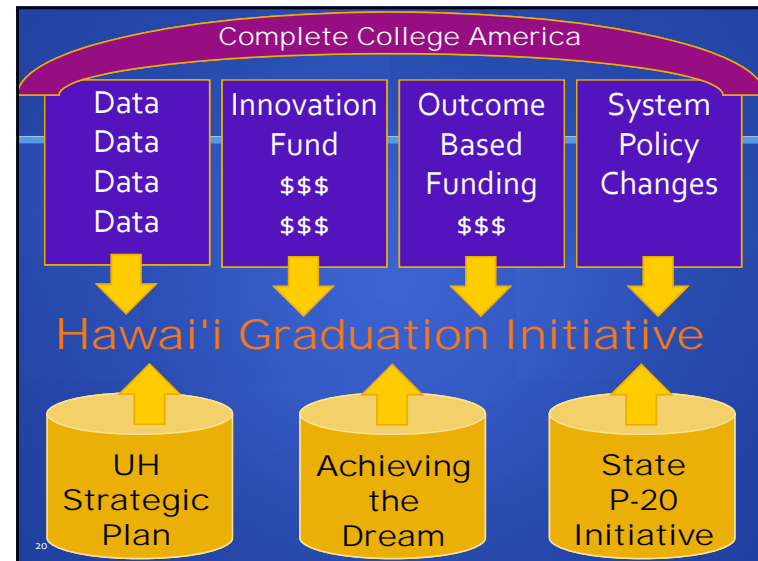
Complete College America

Data
Data
Data
Data

Innovation Fund
$$$
$$$

Outcome Based Funding
$$$

System Policy Changes

Hawai'i Graduation Initiative

UH Strategic Plan

Achieving the Dream

State P-20 Initiative

20